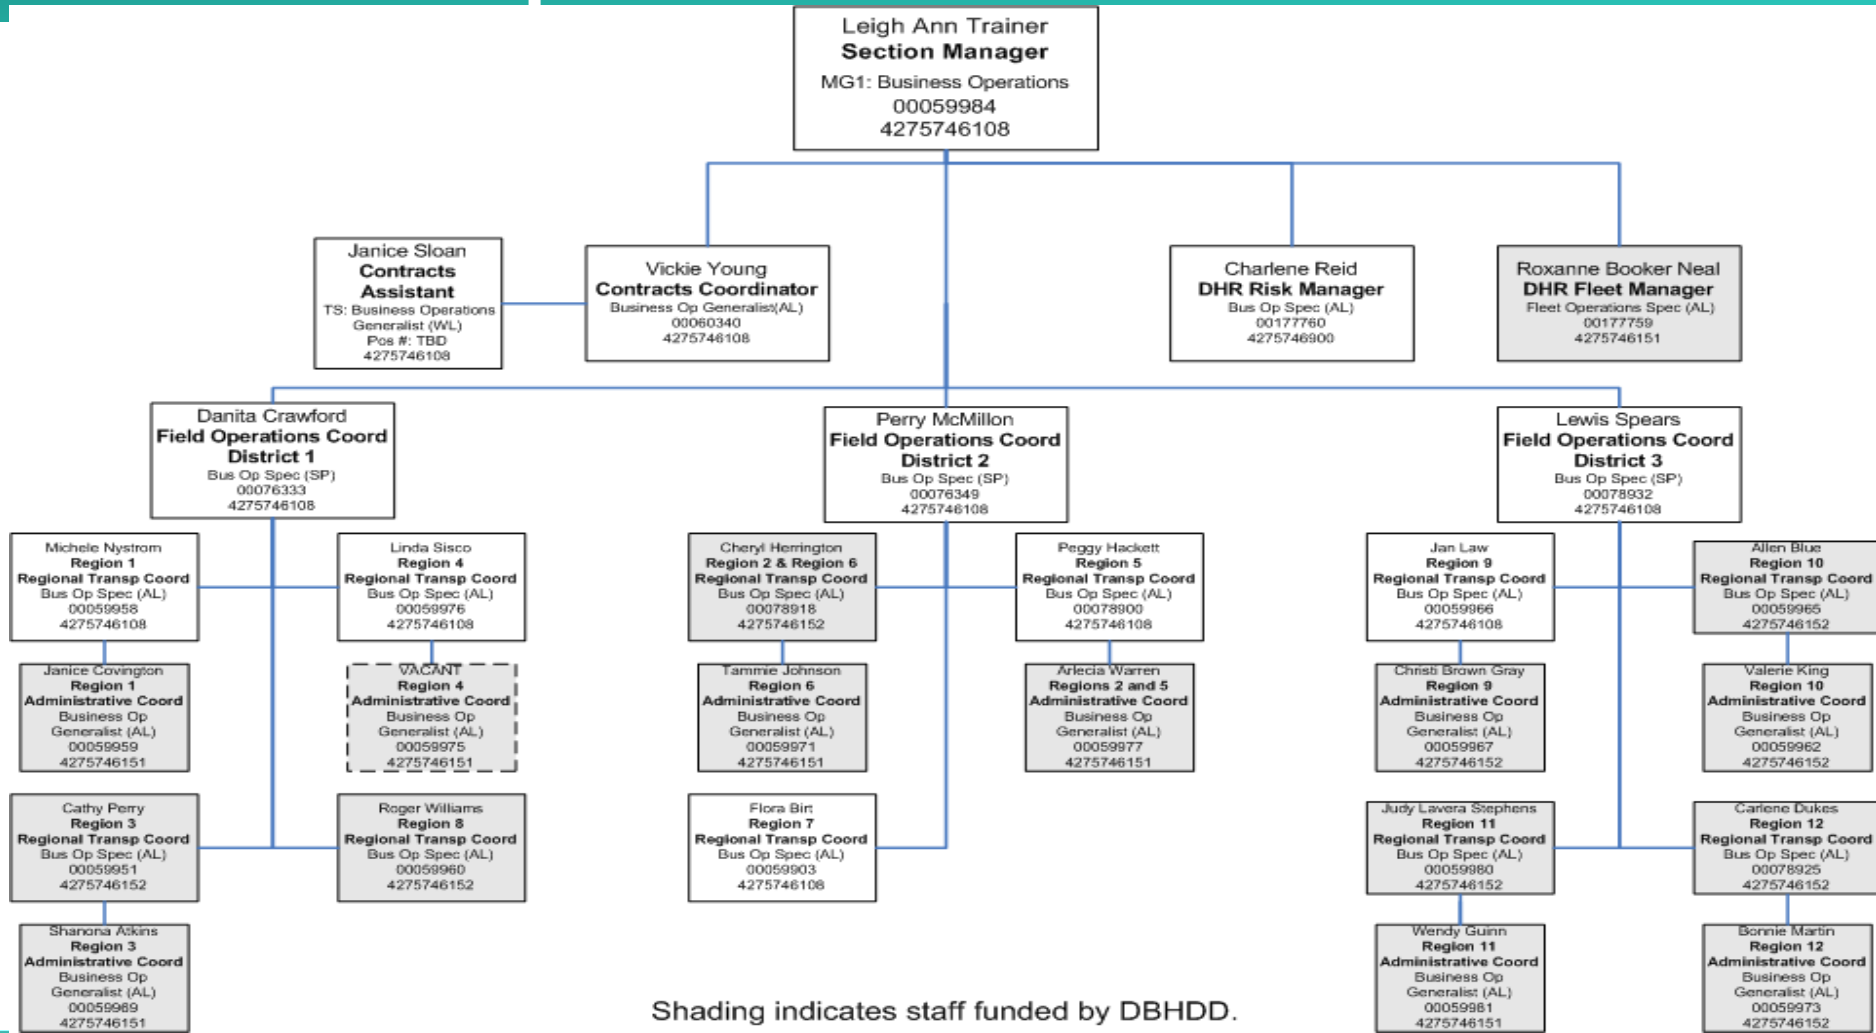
Leigh Ann Trainer
Section Manager
MG1: Business Operations
00059984
4275746108

Janice Sloan
Contracts Assistant
TS: Business Operations Generalist (WL)
Pos #: TBD
4275746108

Vickie Young
Contracts Coordinator
Business Op Generalist(AL)
00060340
4275746108

Charlene Reid
DHR Risk Manager
Bus Op Spec (AL)
00177760
4275746900

Roxanne Booker Neal
DHR Fleet Manager
Fleet Operations Spec (AL)
00177759
4275746151

Danita Crawford
Field Operations Coord
District 1
Bus Op Spec (SP)
00076333
4275746108

Perry McMillon
Field Operations Coord
District 2
Bus Op Spec (SP)
00076349
4275746108

Lewis Spears
Field Operations Coord
District 3
Bus Op Spec (SP)
00078932
4275746108

Michele Nystrom
Region 1
Regional Transp Coord
Bus Op Spec (AL)
00059958
4275746108

Linda Sisco
Region 4
Regional Transp Coord
Bus Op Spec (AL)
00059976
4275746108

Cheryl Herrington
Region 2 & Region 6
Regional Transp Coord
Bus Op Spec (AL)
00078918
4275746152

Peggy Hackett
Region 5
Regional Transp Coord
Bus Op Spec (AL)
00078900
4275746108

Jan Law
Region 9
Regional Transp Coord
Bus Op Spec (AL)
00059966
4275746108

Allen Blue
Region 10
Regional Transp Coord
Bus Op Spec (AL)
00059965
4275746152

Janice Covington
Region 1
Administrative Coord
Business Op Generalist (AL)
00059959
4275746151

VACANT
Region 4
Administrative Coord
Business Op Generalist (AL)
00059975
4275746151

Tammie Johnson
Region 6
Administrative Coord
Business Op Generalist (AL)
00059971
4275746151

Arlecia Warren
Regions 2 and 5
Administrative Coord
Business Op Generalist (AL)
00059977
4275746151

Christi Brown Gray
Region 9
Administrative Coord
Business Op Generalist (AL)
00059967
4275746152

Valerie King
Region 10
Administrative Coord
Business Op Generalist (AL)
00059962
4275746152

Cathy Perry
Region 3
Regional Transp Coord
Bus Op Spec (AL)
00059951
4275746152

Roger Williams
Region 8
Regional Transp Coord
Bus Op Spec (AL)
00059960
4275746152

Flora Birt
Region 7
Regional Transp Coord
Bus Op Spec (AL)
00059903
4275746108

Judy Lavera Stephens
Region 11
Regional Transp Coord
Bus Op Spec (AL)
00059980
4275746152

Carlene Dukes
Region 12
Regional Transp Coord
Bus Op Spec (AL)
00078925
4275746152

Shanona Atkins
Region 3
Administrative Coord
Business Op Generalist (AL)
00059969
4275746151

Wendy Guinn
Region 11
Administrative Coord
Business Op Generalist (AL)
00059981
4275746151

Bonnie Martin
Region 12
Administrative Coord
Business Op Generalist (AL)
00059973
4275746152

Shading indicates staff funded by DBHDD.